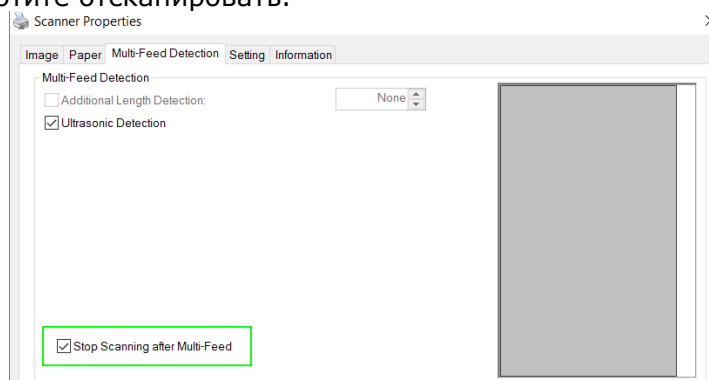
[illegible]тите отсканировать.

Scanner Properties

Image Paper Multi-Feed Detection Setting Information

Multi-Feed Detection

Additional Length Detection: None

Ultrasonic Detection

Stop Scanning after Multi-Feed